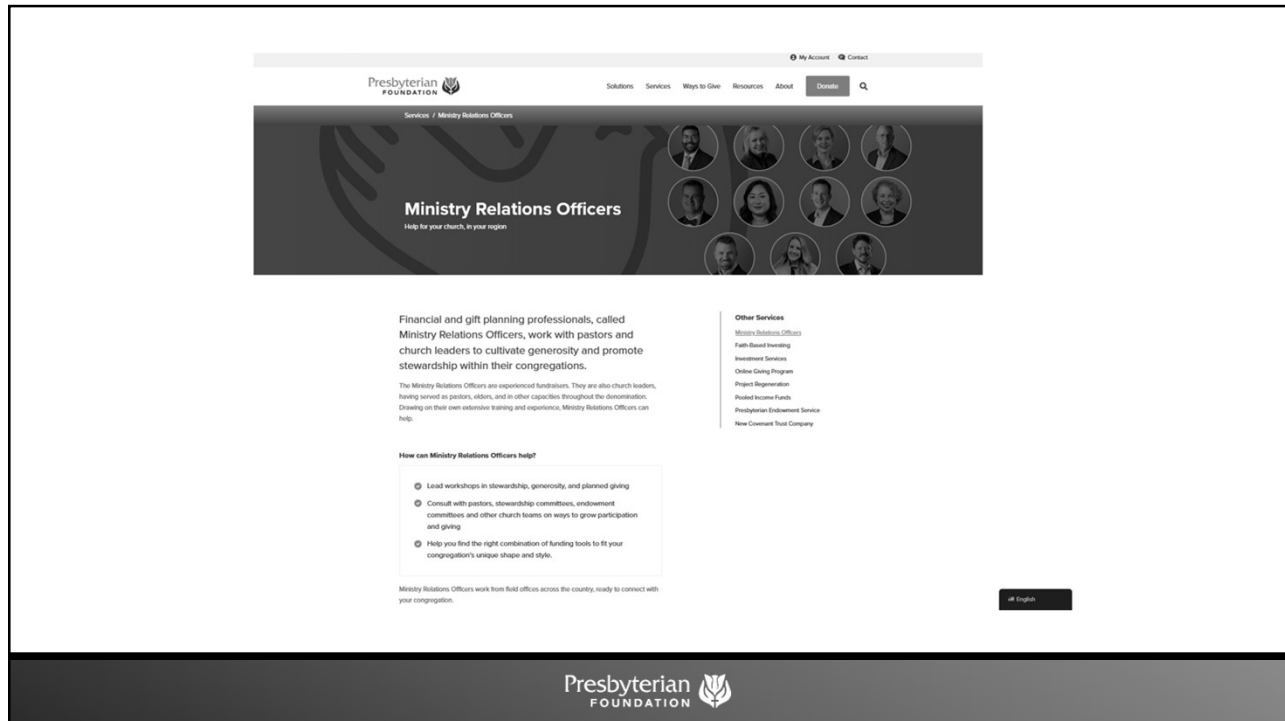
My Account Contact

Presbyterian FOUNDATION

Solutions Services Ways to Give Resources About Donate

Services / Ministry Relations Officers

Ministry Relations Officers

Help for your church, in your region

Financial and gift planning professionals, called Ministry Relations Officers, work with pastors and church leaders to cultivate generosity and promote stewardship within their congregations.

The Ministry Relations Officers are experienced fundraisers. They are also church leaders, having served as pastors, elders, and in other capacities throughout the denomination. Drawing on their own extensive training and experience, Ministry Relations Officers can help.

How can Ministry Relations Officers help?

Lead workshops in stewardship, generosity, and planned giving

Consult with pastors, stewardship committees, endowment committees and other church teams on ways to grow participation and giving

Help you find the right combination of funding tools to fit your congregation's unique shape and style.

Ministry Relations Officers work from field offices across the country, ready to connect with your congregation.

Other Services

Ministry Relations Officers

Faith-Based Investing

Investment Services

Online Giving Program

Project Regeneration

Pooled Income Funds

Presbyterian Endowment Service

New Covenant Trust Company

English

Presbyterian FOUNDATION